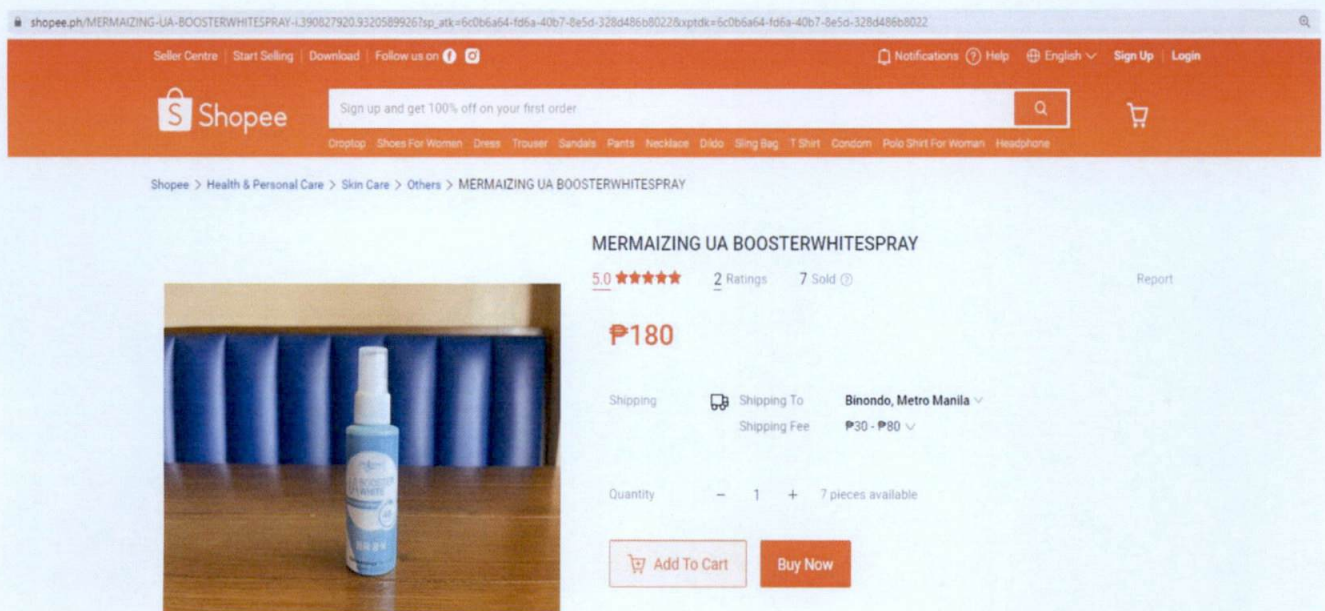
shopee.ph/MERMAIZING-UA-BOOSTERWHITESPRAY-i.390827920.9320589926?sp_atk=6c0b6a64-fd6a-40b7-8e5d-328d486b8022&xptdk=6c0b6a64-fd6a-40b7-8e5d-328d486b8022

Seller Centre | Start Selling | Download | Follow us on

Notifications Help English Sign Up | Login

Shopee

Sign up and get 100% off on your first order

Croptop Shoes For Women Dress Trouser Sandals Pants Necklace Dildo Sling Bag T Shirt Condom Polo Shirt For Woman Headphone

Shopee > Health & Personal Care > Skin Care > Others > MERMAIZING UA BOOSTERWHITESPRAY

MERMAIZING UA BOOSTERWHITESPRAY

5.0 ★★★★★ 2 Ratings 7 Sold

Report

₱180

Shipping Shipping To Binondo, Metro Manila

Shipping Fee ₱30 - ₱80

Quantity − 1 + 7 pieces available

Add To Cart Buy Now